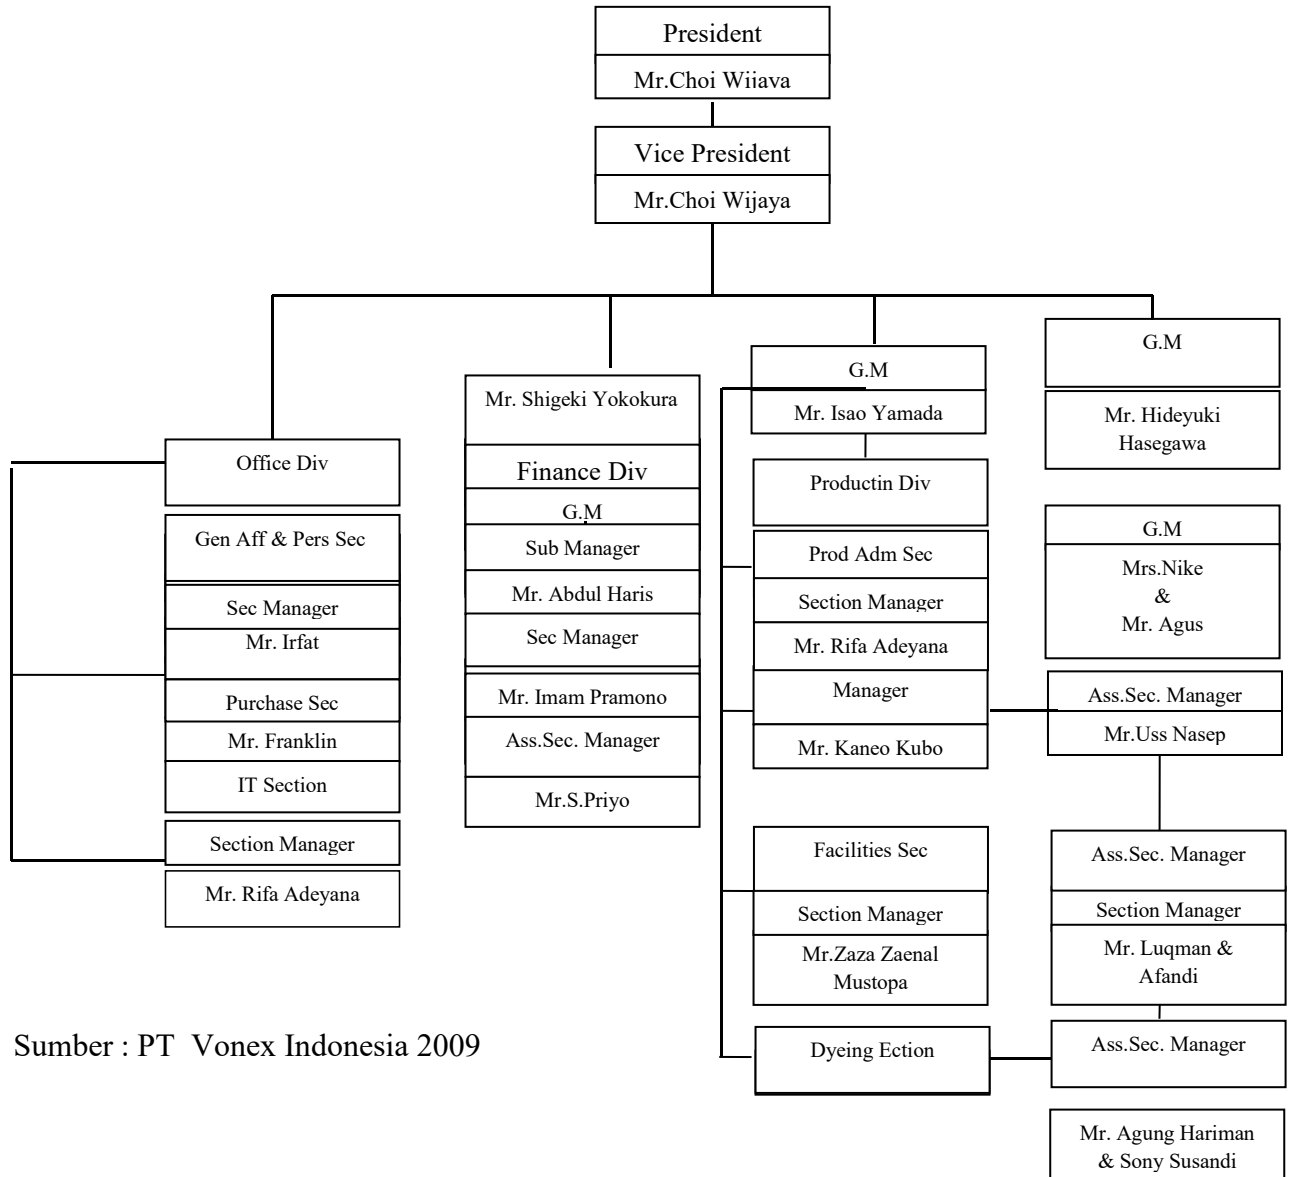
President
Mr.Choi Wiiava

Vice President
Mr.Choi Wijaya

Office Div
Gen Aff & Pers Sec
Sec Manager
Mr. Irfat
Purchase Sec
Mr. Franklin
IT Section
Section Manager
Mr. Rifa Adeyana

Mr. Shigeki Yokokura
Finance Div
G.M
Sub Manager
Mr. Abdul Haris
Sec Manager
Mr. Imam Pramono
Ass.Sec. Manager
Mr.S.Priyo

G.M
Mr. Isao Yamada
Productin Div
Prod Adm Sec
Section Manager
Mr. Rifa Adeyana
Manager
Mr. Kaneo Kubo
Facilities Sec
Section Manager
Mr.Zaza Zaenal Mustopa
Dyeing Ection

G.M
Mr. Hideyuki Hasegawa
G.M
Mrs.Nike & Mr. Agus
Ass.Sec. Manager
Mr.Uss Nasep
Ass.Sec. Manager
Section Manager
Mr. Luqman & Afandi
Ass.Sec. Manager
Mr. Agung Hariman & Sony Susandi

Sumber : PT Vonex Indonesia 2009